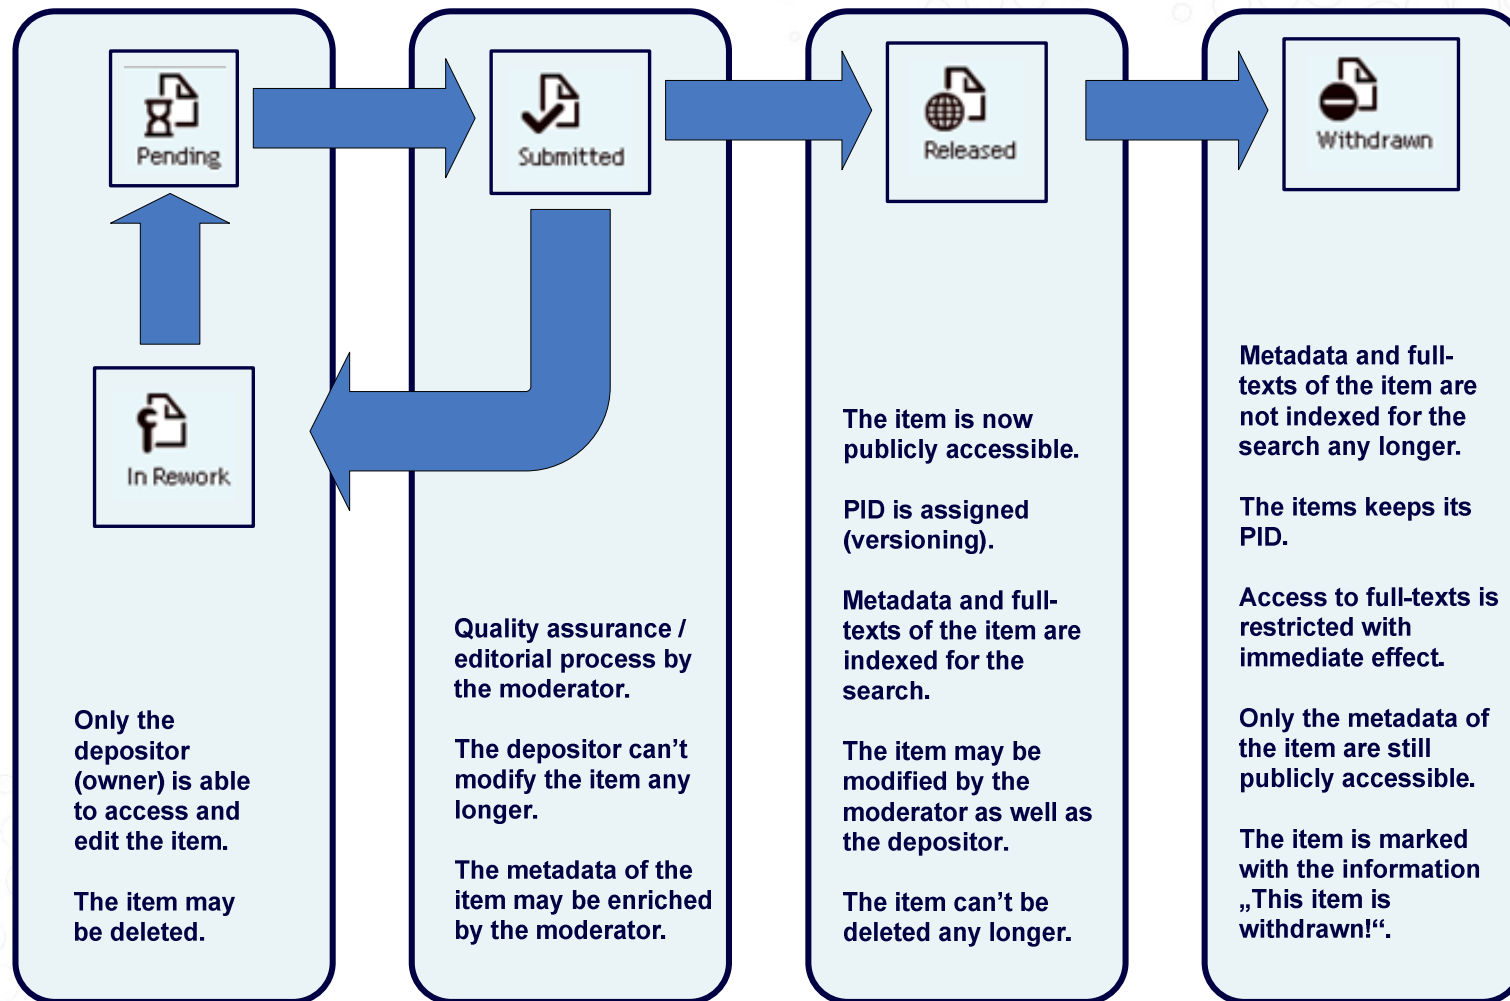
Pending

In Rework

Only the depositor (owner) is able to access and edit the item.

The item may be deleted.

Submitted

Quality assurance / editorial process by the moderator.

The depositor can’t modify the item any longer.

The metadata of the item may be enriched by the moderator.

Released

The item is now publicly accessible.

PID is assigned (versioning).

Metadata and full-texts of the item are indexed for the search.

The item may be modified by the moderator as well as the depositor.

The item can’t be deleted any longer.

Withdrawn

Metadata and full-texts of the item are not indexed for the search any longer.

The items keeps its PID.

Access to full-texts is restricted with immediate effect.

Only the metadata of the item are still publicly accessible.

The item is marked with the information „This item is withdrawn!“.